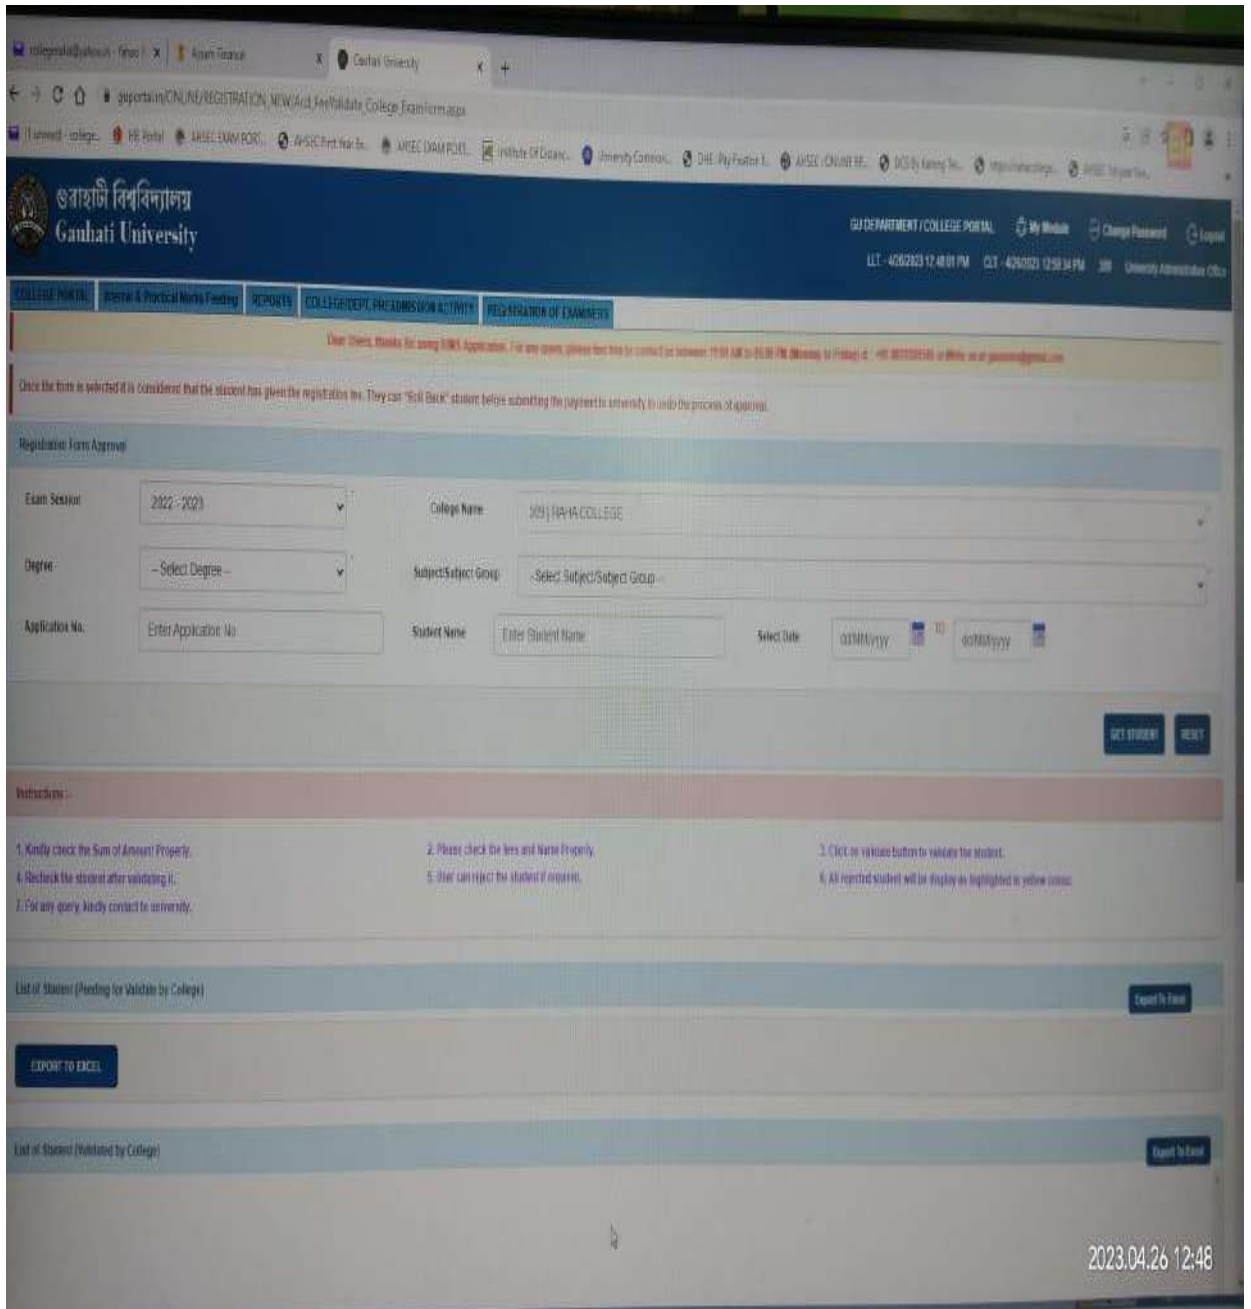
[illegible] | Assam Finance | Gauhati University

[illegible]/ONLINE/REGISTRATION_NEW/Acd_Fee/Validate_College_ExamForm.aspx

গুৱাহাটী বিশ্ববিদ্যালয়
Gauhati University

GU DEPARTMENT / COLLEGE PORTAL | My Module | Change Password | Logout

LLT - 4/26/2023 12:48:01 PM | CLT - 4/26/2023 12:58:34 PM | University Administrative Office

COLLEGE PORTAL | Internal & Practical Marks Feeding | REPORTS | COLLEGE/DEPT. PRE ADMISSION ACTIVITY | REGISTRATION OF EXAMINERS

Dear Users, thanks for using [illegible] Application. For any query, please feel free to contact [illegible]

Once the form is selected it is considered that the student has given the registration fee. They can "Roll Back" student before submitting the payment to university to undo the process of approval.

Registration Form Approval

Exam Session: 2022 - 2023
College Name: 309 | RAHA COLLEGE
Degree: --Select Degree--
Subject/Subject Group: -Select Subject/Subject Group-
Application No.: Enter Application No
Student Name: Enter Student Name
Select Date: dd/MM/yyyy to dd/MM/yyyy

GET STUDENT | RESET

Instructions :

1. Kindly check the Sum of Amount Properly.
2. Please check the fees and Name Properly.
3. Click on validate button to validate the student.
4. Recheck the student after validating it.
5. User can reject the student if required.
6. All rejected student will be display as highlighted in yellow colour.
7. For any query, kindly contact to university.

List of Student (Pending for Validate by College)
Export To Excel

EXPORT TO EXCEL

List of Student (Validated by College)
Export To Excel

2023.04.26 12:48